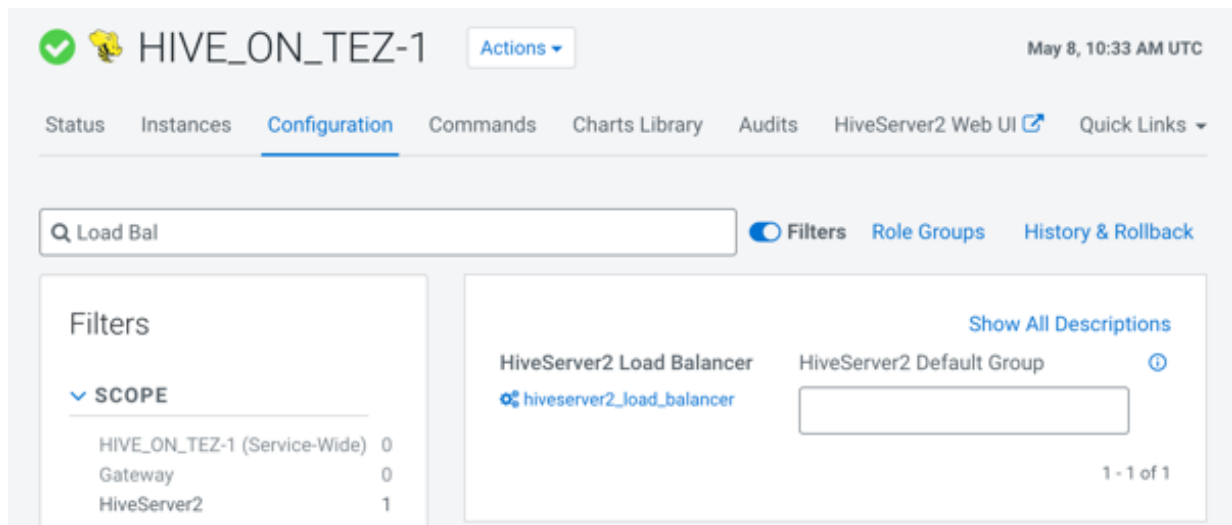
HIVE_ON_TEZ-1 Actions

May 8, 10:33 AM UTC

Status Instances Configuration Commands Charts Library Audits HiveServer2 Web UI Quick Links

Load Bal

Filters Role Groups History & Rollback

Filters

SCOPE

HIVE_ON_TEZ-1 (Service-Wide) 0
Gateway 0
HiveServer2 1

Show All Descriptions

HiveServer2 Load Balancer
hiveserver2_load_balancer

HiveServer2 Default Group

1 - 1 of 1